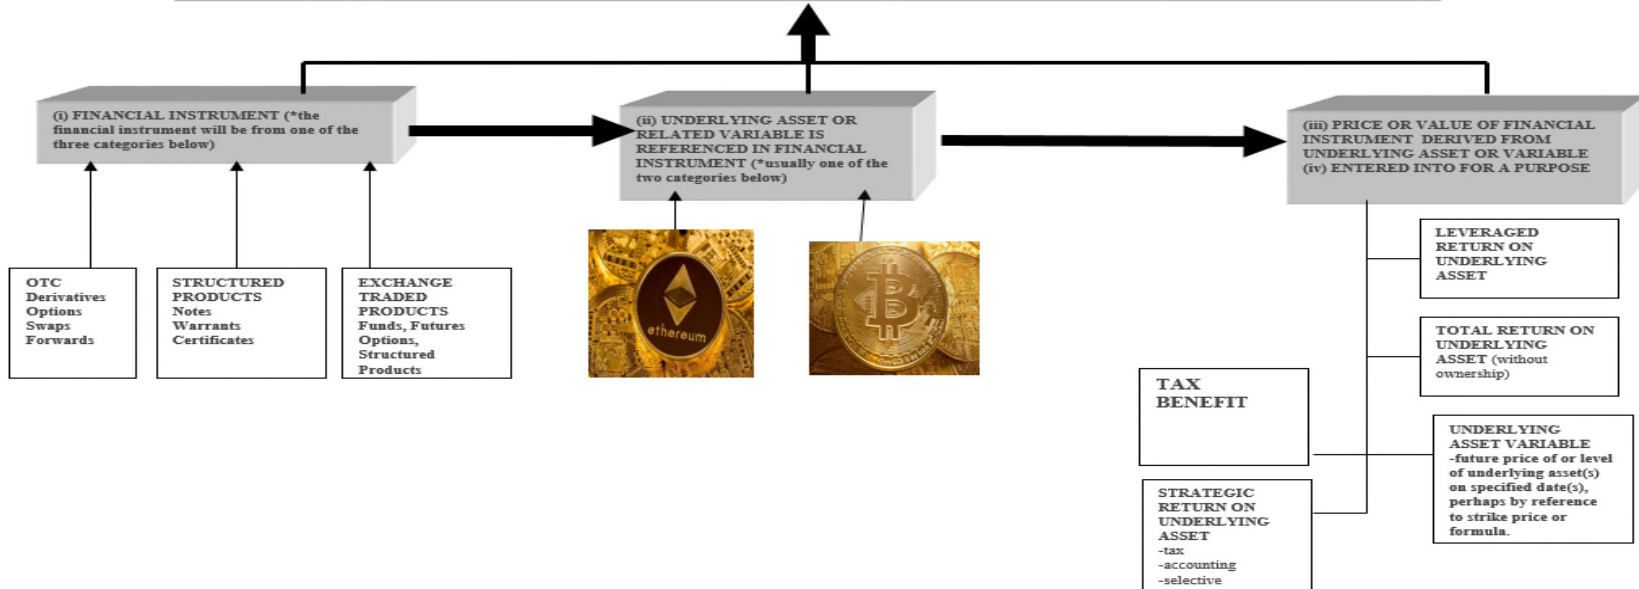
(i) FINANCIAL INSTRUMENT (*the financial instrument will be from one of the three categories below)

(ii) UNDERLYING ASSET OR RELATED VARIABLE IS REFERENCED IN FINANCIAL INSTRUMENT (*usually one of the two categories below)

(iii) PRICE OR VALUE OF FINANCIAL INSTRUMENT DERIVED FROM UNDERLYING ASSET OR VARIABLE
(iv) ENTERED INTO FOR A PURPOSE

OTC
Derivatives
Options
Swaps
Forwards

STRUCTURED PRODUCTS
Notes
Warrants
Certificates

EXCHANGE TRADED PRODUCTS
Funds, Futures
Options,
Structured
Products

ethereum

LEVERAGED RETURN ON UNDERLYING ASSET

TOTAL RETURN ON UNDERLYING ASSET (without ownership)

TAX BENEFIT

UNDERLYING ASSET VARIABLE
-future price of or level of underlying asset(s) on specified date(s), perhaps by reference to strike price or formula.

STRATEGIC RETURN ON UNDERLYING ASSET
-tax
-accounting
-selective